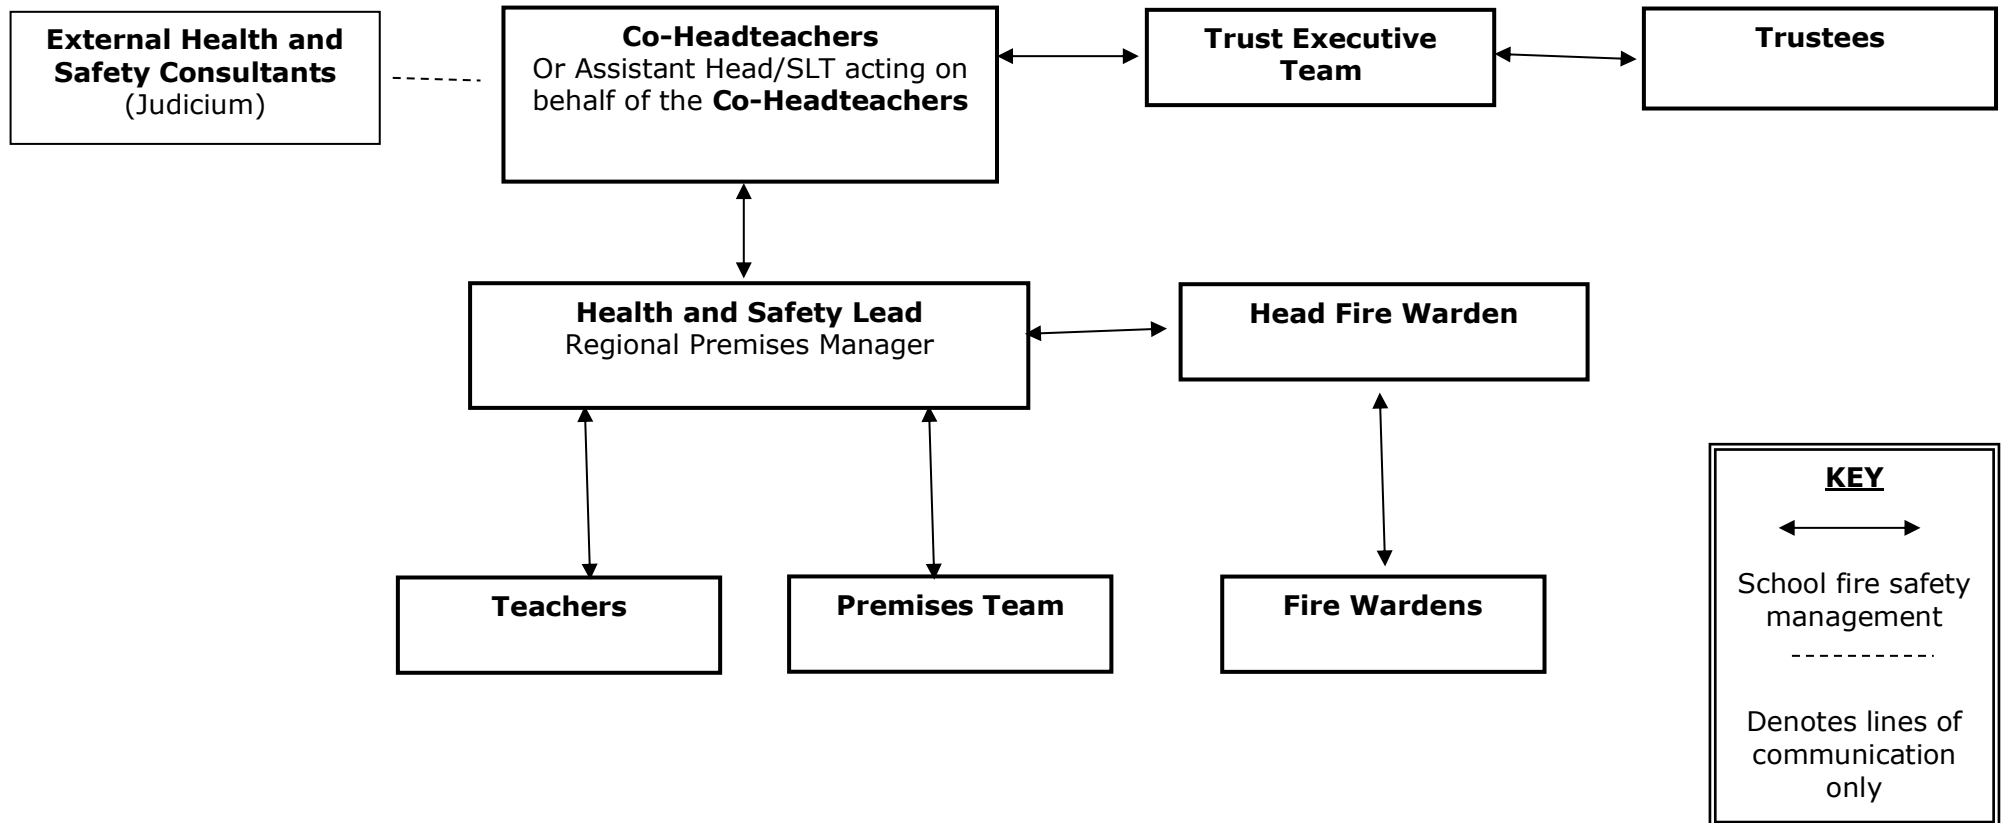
**External Health and Safety Consultants**
(Judicium)

**Co-Headteachers**
Or Assistant Head/SLT acting on behalf of the **Co-Headteachers**

**Trust Executive Team**

**Trustees**

**Health and Safety Lead**
Regional Premises Manager

**Head Fire Warden**

**Teachers**

**Premises Team**

**Fire Wardens**

**KEY**

School fire safety management

Denotes lines of communication only